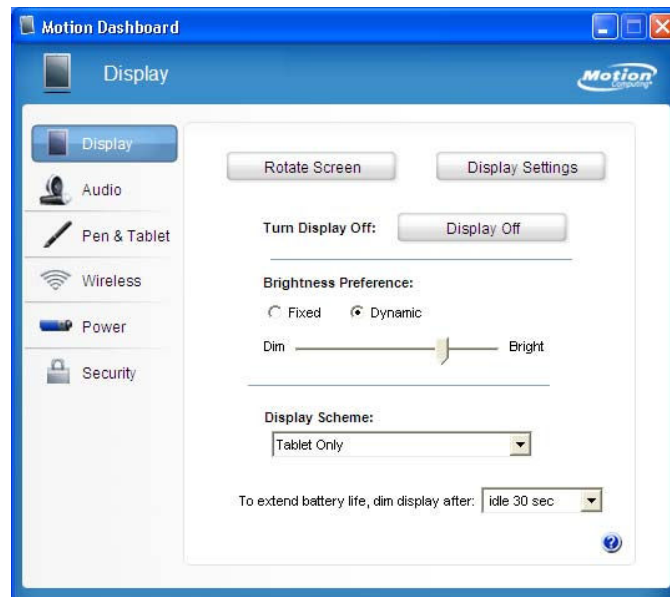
Motion Dashboard

Display

Motion Computing

Display
Audio
Pen & Tablet
Wireless
Power
Security

Rotate Screen

Display Settings

Turn Display Off:

Display Off

Brightness Preference:

Fixed

Dynamic

Dim

Bright

Display Scheme:

Tablet Only

To extend battery life, dim display after:

idle 30 sec